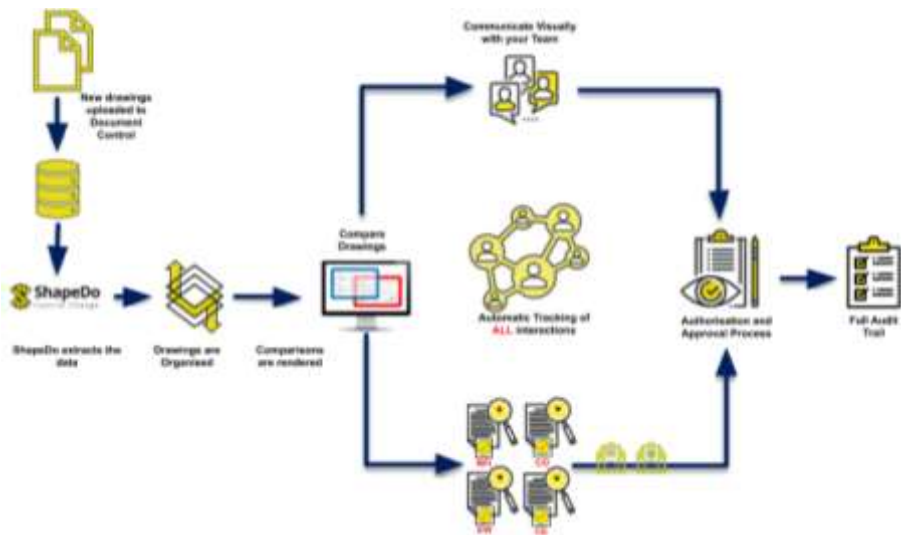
New drawings uploaded to Document Control

ShapeDo

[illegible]

ShapeDo extracts the data

Drawings are Organised

Comparisons are rendered

Compare Drawings

Communicate Visually with your Team

Automatic Tracking of ALL interactions

Authorisation and Approval Process

Full Audit Trail

RFI

CO

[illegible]

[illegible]